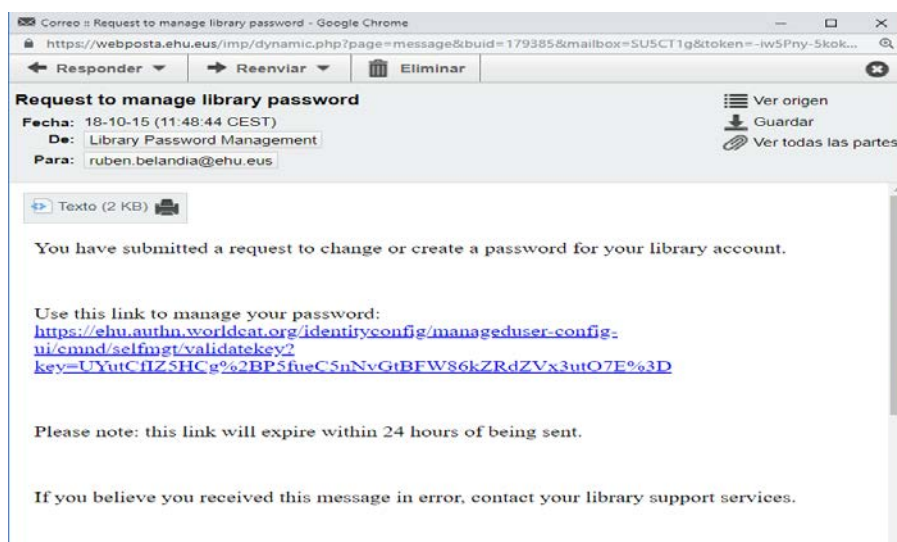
Correo :: Request to manage library password - Google Chrome

https://webposta.ehu.eus/imp/dynamic.php?page=message&buid=179385&mailbox=SU5CT1g&token=-iw5Pny-5kok...

Responder ▾ Reenviar ▾ Eliminar

Request to manage library password

Fecha: 18-10-15 (11:48:44 CEST)

De: Library Password Management

Para: ruben.belandia@ehu.eus

Ver origen

Guardar

Ver todas las partes

Texto (2 KB)

You have submitted a request to change or create a password for your library account.

Use this link to manage your password: https://ehu.authn.worldcat.org/identityconfig/manageduser-config-ui/cmnd/selfmgt/validatekey?key=UYutCfIZ5HCg%2BP5fueC5nNvGtBFW86kZRdZVx3utO7E%3D

Please note: this link will expire within 24 hours of being sent.

If you believe you received this message in error, contact your library support services.